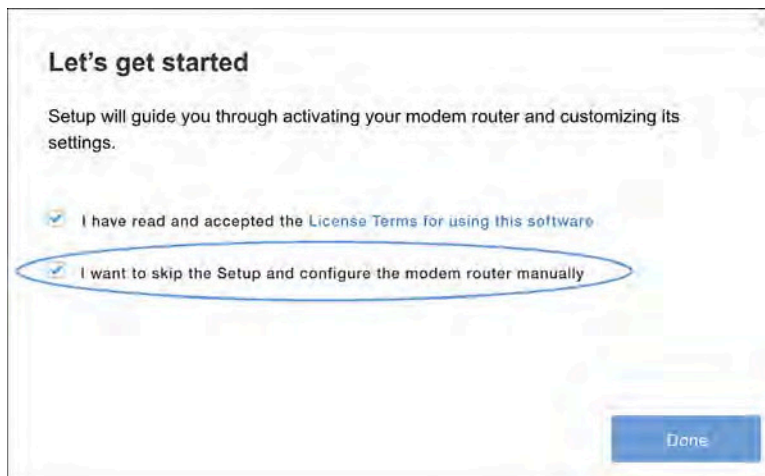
Let's get started

Setup will guide you through activating your modem router and customizing its settings.

I have read and accepted the License Terms for using this software

I want to skip the Setup and configure the modem router manually

Done